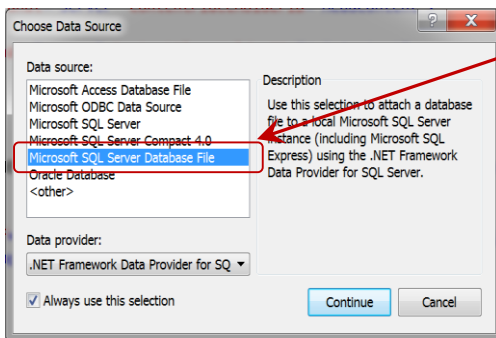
Choose Data Source

?

X

Data source:

Microsoft Access Database File
Microsoft ODBC Data Source
Microsoft SQL Server
Microsoft SQL Server Compact 4.0
Microsoft SQL Server Database File
Oracle Database
<other>

Description

Use this selection to attach a database file to a local Microsoft SQL Server instance (including Microsoft SQL Express) using the .NET Framework Data Provider for SQL Server.

Data provider:

.NET Framework Data Provider for SQ

Always use this selection

Continue

Cancel